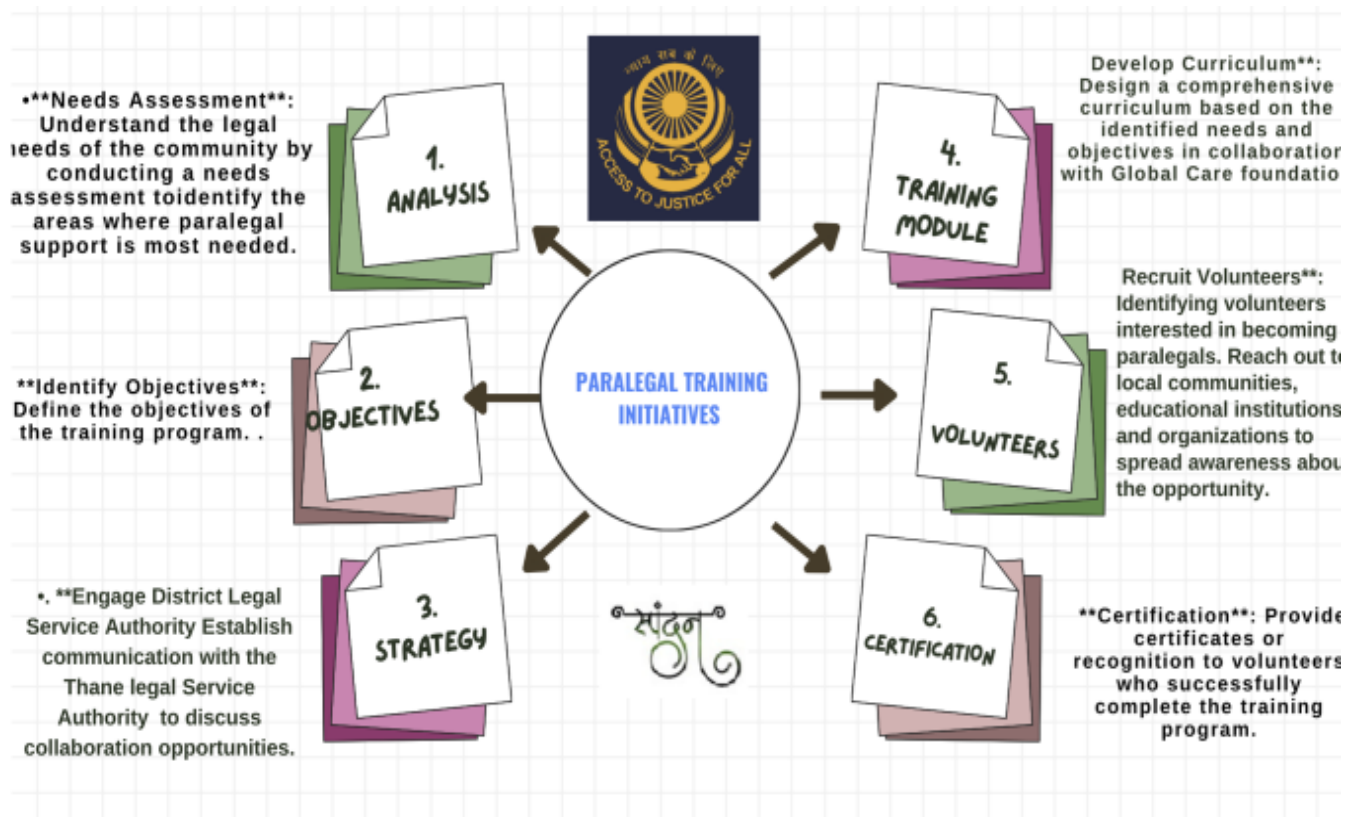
•**Needs Assessment**: Understand the legal needs of the community by conducting a needs assessment toidentify the areas where paralegal support is most needed.

1. ANALYSIS

न्याय सबके लिए
ACCESS TO JUSTICE FOR ALL

4. TRAINING MODULE

Develop Curriculum**: Design a comprehensive curriculum based on the identified needs and objectives in collaboratio with Global Care foundatio

**Identify Objectives**: Define the objectives of the training program. .

2. OBJECTIVES

PARALEGAL TRAINING INITIATIVES

5. VOLUNTEERS

Recruit Volunteers**: Identifying volunteers interested in becoming paralegals. Reach out t local communities, educational institution and organizations to spread awareness abou the opportunity.

•. **Engage District Legal Service Authority Establish communication with the Thane legal Service Authority to discuss collaboration opportunities.

3. STRATEGY

संकल्प

6. CERTIFICATION

**Certification**: Provid certificates or recognition to volunteers who successfully complete the training program.